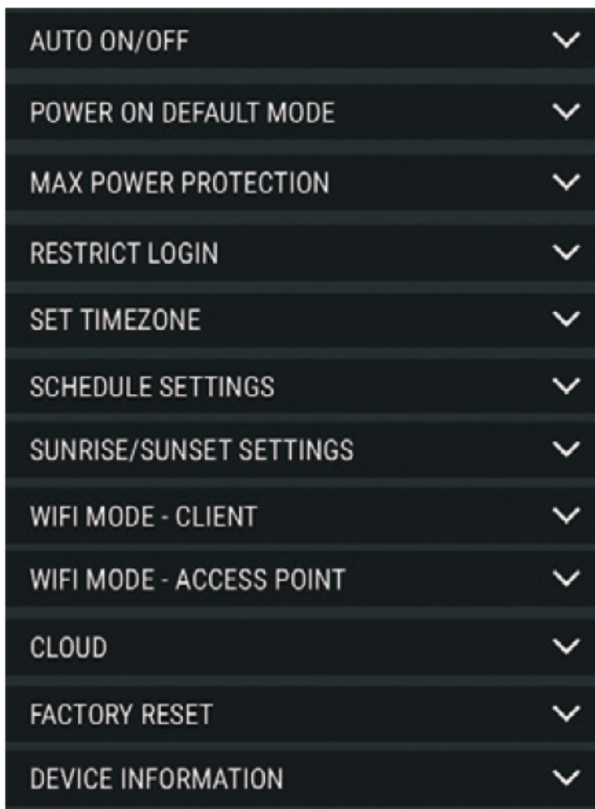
AUTO ON/OFF

POWER ON DEFAULT MODE

MAX POWER PROTECTION

RESTRICT LOGIN

SET TIMEZONE

SCHEDULE SETTINGS

SUNRISE/SUNSET SETTINGS

WIFI MODE - CLIENT

WIFI MODE - ACCESS POINT

CLOUD

FACTORY RESET

DEVICE INFORMATION